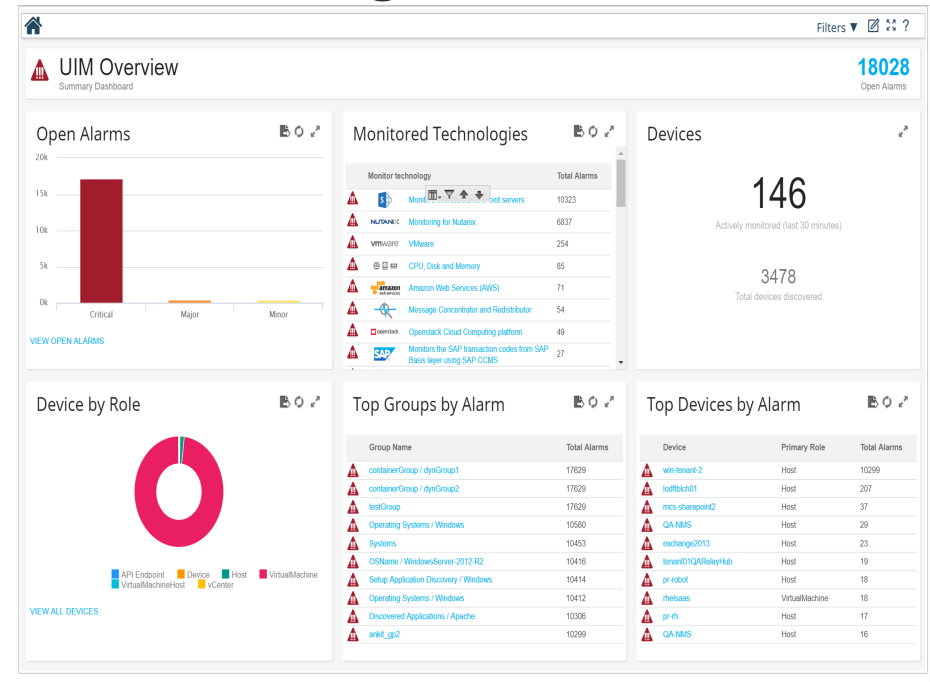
Filters ▼

UIM Overview
Summary Dashboard

18028
Open Alarms

Open Alarms

20k
15k
10k
5k
0k
Critical
Major
Minor

VIEW OPEN ALARMS

Monitored Technologies

| Monitor technology | Total Alarms |
|---|---|
| Moni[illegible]oint servers | 10323 |
| NUTANIX Monitoring for Nutanix | 6837 |
| vmware VMware | 254 |
| CPU, Disk and Memory | 85 |
| amazon web services Amazon Web Services (AWS) | 71 |
| Message Concentrator and Redistributor | 54 |
| openstack Openstack Cloud Computing platform | 49 |
| SAP Monitors the SAP transaction codes from SAP Basis layer using SAP CCMS | 27 |

Devices

146
Actively monitored (last 30 minutes)

3478
Total devices discovered

Device by Role

API Endpoint Device Host VirtualMachine VirtualMachineHost vCenter

VIEW ALL DEVICES

Top Groups by Alarm

| Group Name | Total Alarms |
|---|---|
| containerGroup / dynGroup1 | 17629 |
| containerGroup / dynGroup2 | 17629 |
| testGroup | 17629 |
| Operating Systems / Windows | 10580 |
| Systems | 10453 |
| OSName / WindowsServer-2012-R2 | 10416 |
| Setup Application Discovery / Windows | 10414 |
| Operating Systems / Windows | 10412 |
| Discovered Applications / Apache | 10306 |
| ankit_gp2 | 10299 |

Top Devices by Alarm

| Device | Primary Role | Total Alarms |
|---|---|---|
| win-tenant-2 | Host | 10299 |
| lodftblch01 | Host | 207 |
| mcs-sharepoint2 | Host | 37 |
| QA-NMS | Host | 29 |
| exchange2013 | Host | 23 |
| tenant01QARelayHub | Host | 19 |
| pr-robot | Host | 18 |
| rhelsaas | VirtualMachine | 18 |
| pr-rh | Host | 17 |
| QA-NMS | Host | 16 |